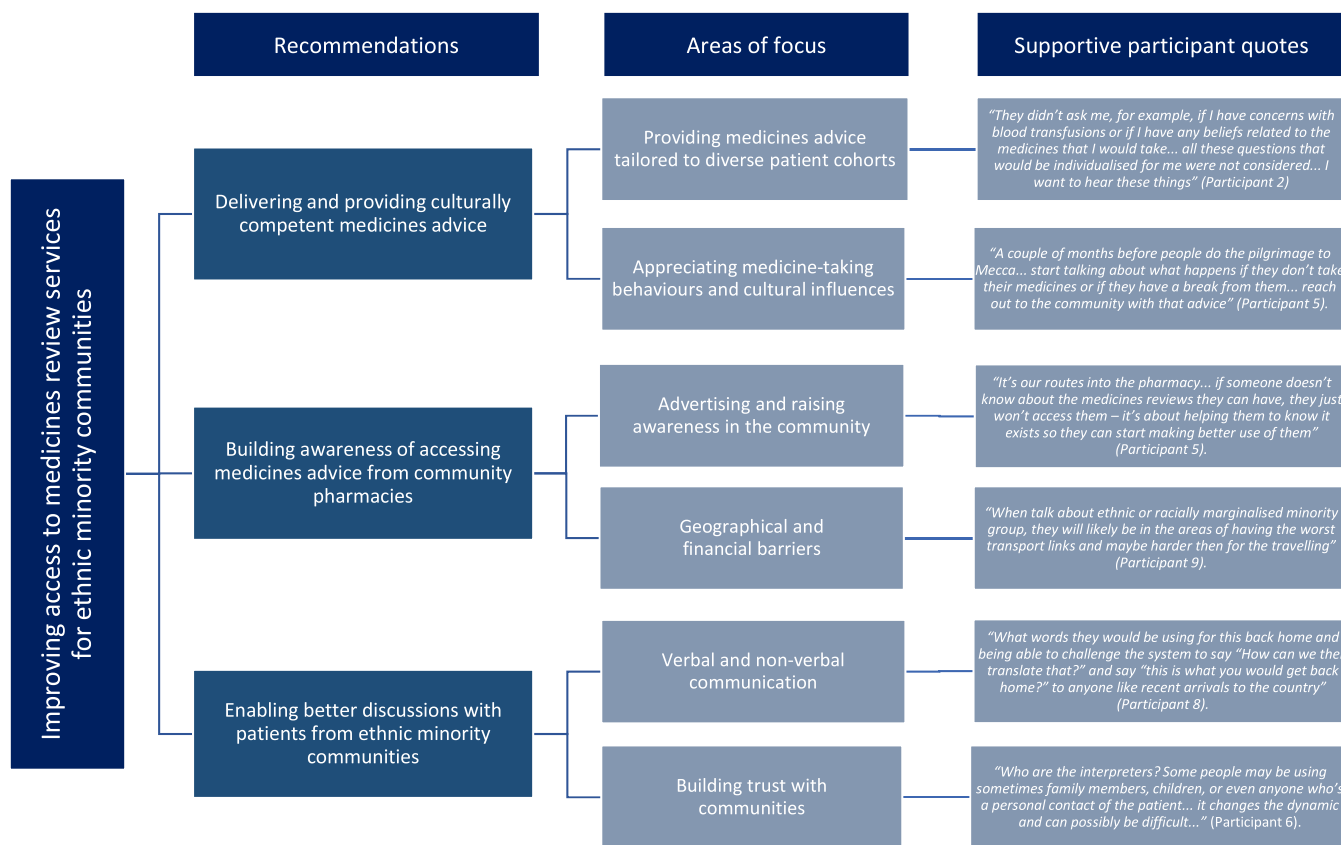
Recommendations

Areas of focus

Supportive participant quotes

Improving access to medicines review services for ethnic minority communities

Delivering and providing culturally competent medicines advice

Providing medicines advice tailored to diverse patient cohorts

"They didn't ask me, for example, if I have concerns with blood transfusions or if I have any beliefs related to the medicines that I would take... all these questions that would be individualised for me were not considered... I want to hear these things" (Participant 2)

Appreciating medicine-taking behaviours and cultural influences

"A couple of months before people do the pilgrimage to Mecca... start talking about what happens if they don't take their medicines or if they have a break from them... reach out to the community with that advice" (Participant 5).

Building awareness of accessing medicines advice from community pharmacies

Advertising and raising awareness in the community

"It's our routes into the pharmacy... if someone doesn't know about the medicines reviews they can have, they just won't access them – it's about helping them to know it exists so they can start making better use of them" (Participant 5).

Geographical and financial barriers

"When talk about ethnic or racially marginalised minority group, they will likely be in the areas of having the worst transport links and maybe harder then for the travelling" (Participant 9).

Enabling better discussions with patients from ethnic minority communities

Verbal and non-verbal communication

"What words they would be using for this back home and being able to challenge the system to say "How can we the translate that?" and say "this is what you would get back home?" to anyone like recent arrivals to the country" (Participant 8).

Building trust with communities

"Who are the interpreters? Some people may be using sometimes family members, children, or even anyone who's a personal contact of the patient... it changes the dynamic and can possibly be difficult..." (Participant 6).